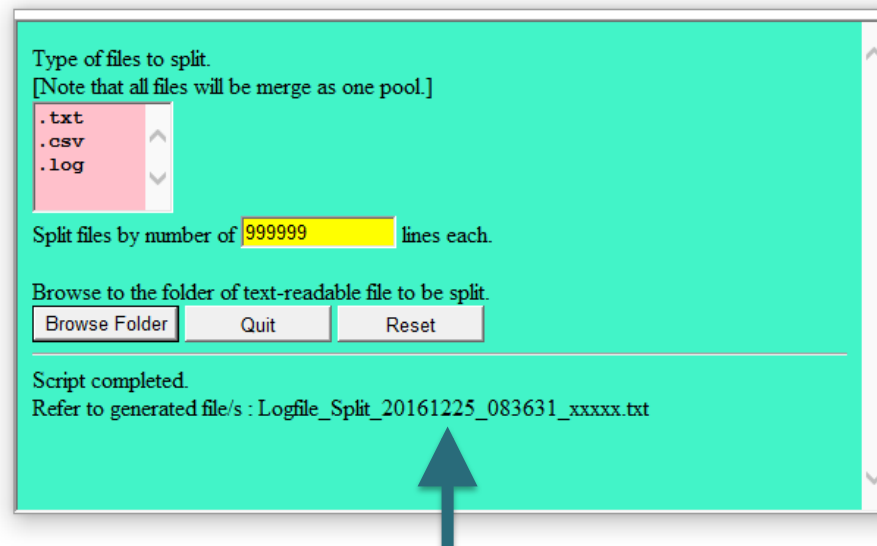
Type of files to split.
[Note that all files will be merge as one pool.]

.txt
.csv
.log

Split files by number of 999999 lines each.

Browse to the folder of text-readable file to be split.

Browse Folder | Quit | Reset

Script completed.
Refer to generated file/s : Logfile_Split_20161225_083631_xxxxx.txt